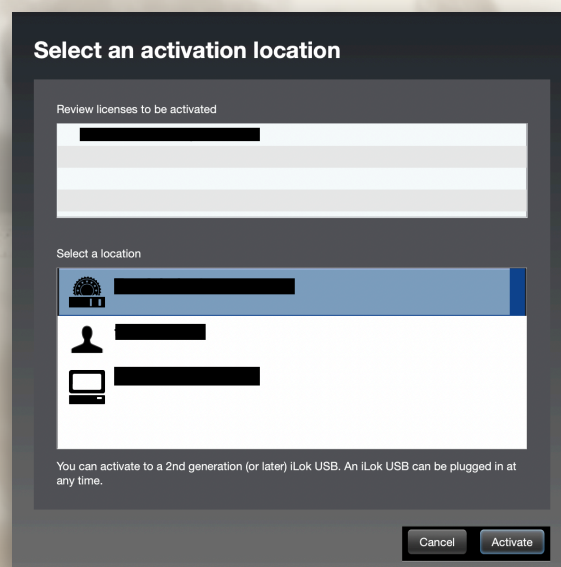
Select an activation location

Review licenses to be activated

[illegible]

Select a location

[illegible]

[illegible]

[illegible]

You can activate to a 2nd generation (or later) iLok USB. An iLok USB can be plugged in at any time.

Cancel

Activate